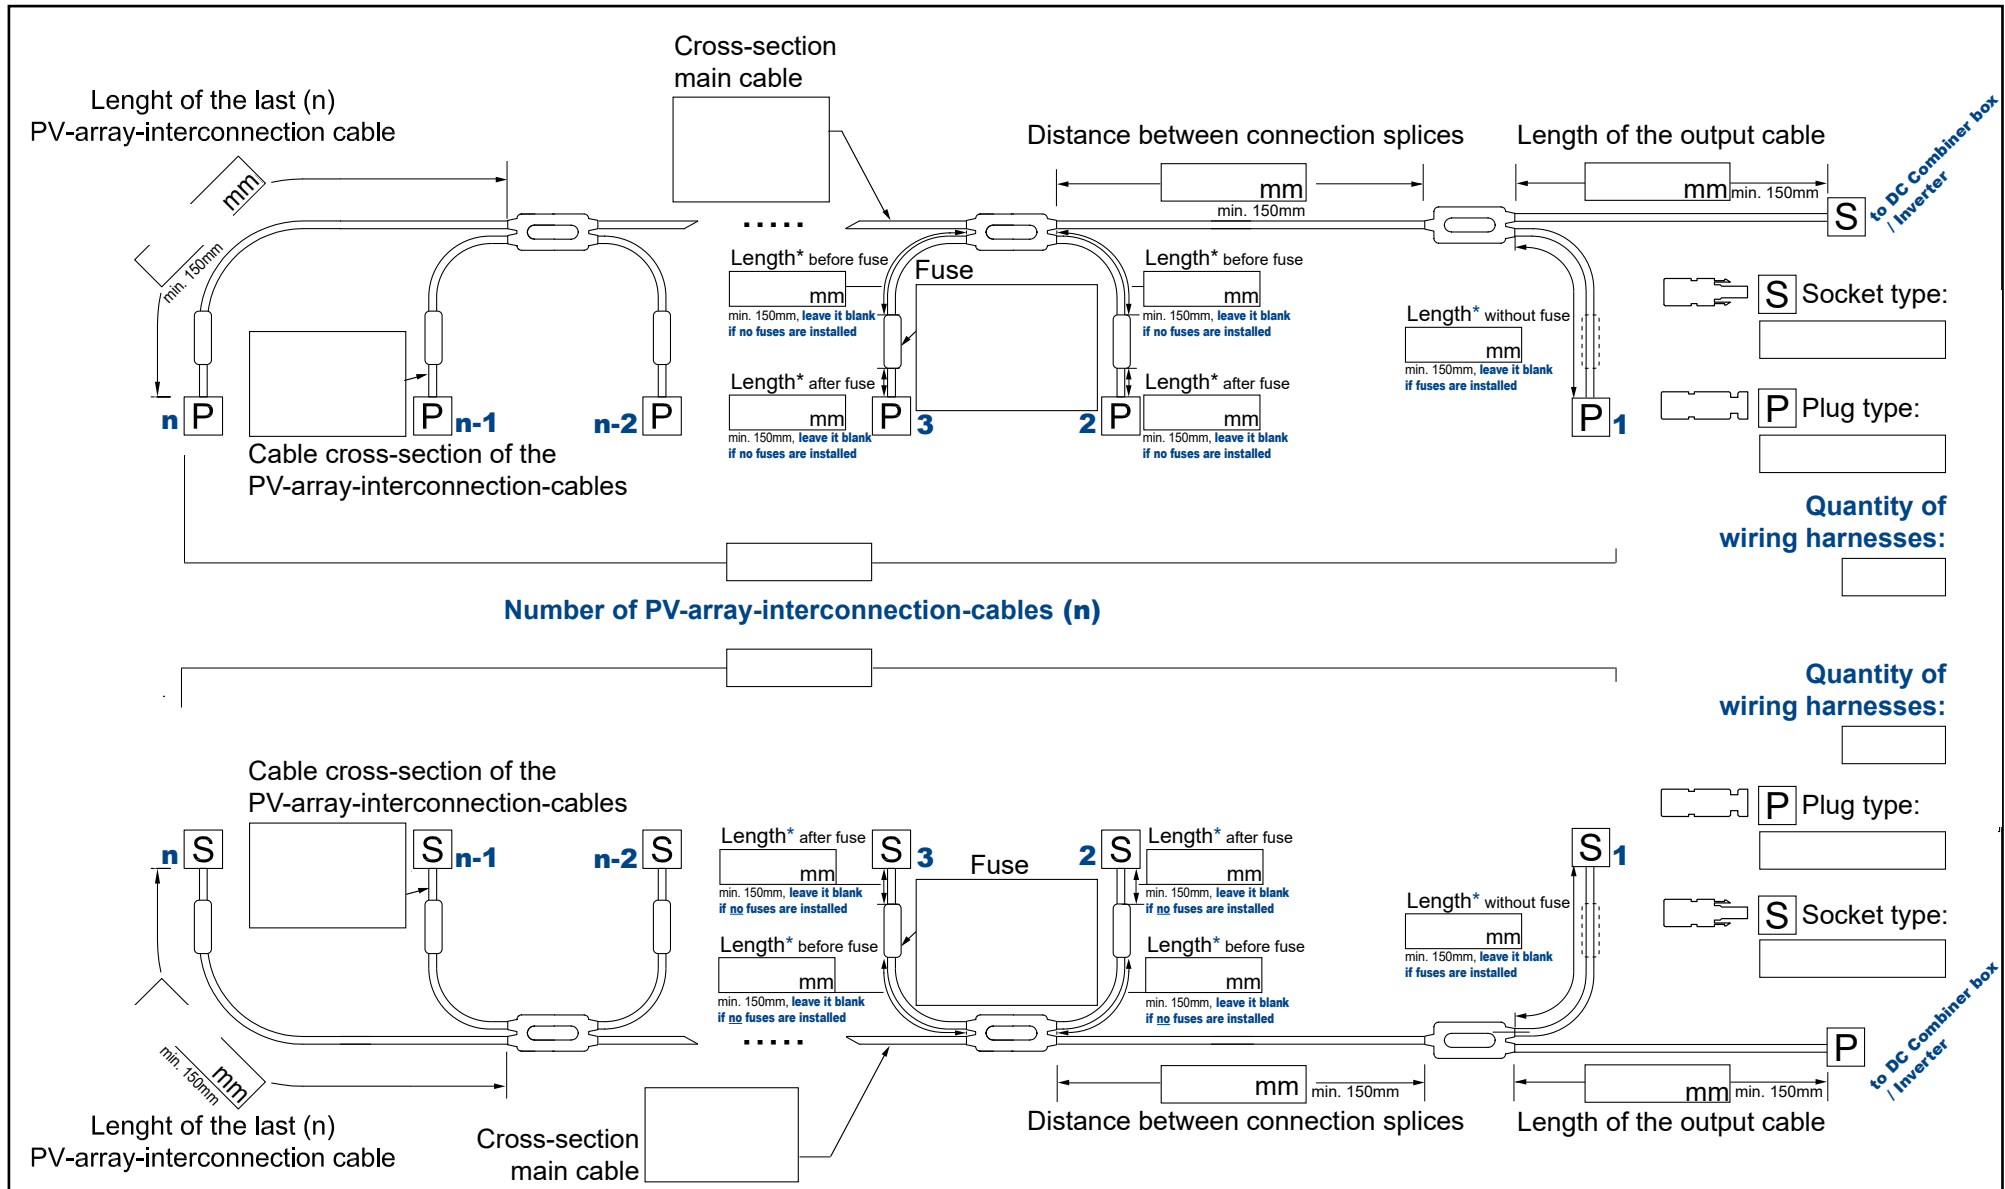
Cross-section main cable

Lenght of the last (n) PV-array-interconnection cable

Distance between connection splices

Length of the output cable

mm

min. 150mm

mm

min. 150mm

mm

min. 150mm

S

to DC Combiner box / Inverter

.....

Length* before fuse

Fuse

Length* before fuse

mm

min. 150mm, leave it blank if no fuses are installed

mm

min. 150mm, leave it blank if no fuses are installed

S Socket type:

Length* without fuse

mm

min. 150mm, leave it blank if fuses are installed

Length* after fuse

Length* after fuse

mm

min. 150mm, leave it blank if no fuses are installed

mm

min. 150mm, leave it blank if no fuses are installed

n P

P n-1

n-2 P

P 3

2 P

P 1

P Plug type:

Cable cross-section of the PV-array-interconnection-cables

Quantity of wiring harnesses:

Number of PV-array-interconnection-cables (n)

Quantity of wiring harnesses:

Cable cross-section of the PV-array-interconnection-cables

P Plug type:

n S

S n-1

n-2 S

Length* after fuse

S 3

Fuse

2 S

Length* after fuse

S 1

mm

min. 150mm, leave it blank if no fuses are installed

mm

min. 150mm, leave it blank if no fuses are installed

Length* without fuse

mm

min. 150mm, leave it blank if fuses are installed

S Socket type:

Length* before fuse

Length* before fuse

mm

min. 150mm, leave it blank if no fuses are installed

mm

min. 150mm, leave it blank if no fuses are installed

.....

P

to DC Combiner box / Inverter

min. 150mm

mm

mm

min. 150mm

mm

min. 150mm

Lenght of the last (n) PV-array-interconnection cable

Cross-section main cable

Distance between connection splices

Length of the output cable